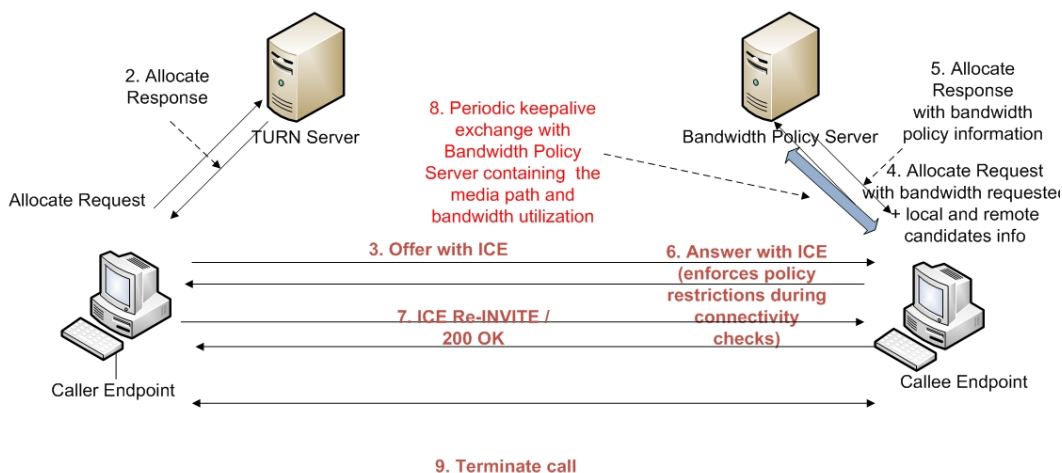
2. Allocate Response

TURN Server

Allocate Request

8. Periodic keepalive exchange with Bandwidth Policy Server containing the media path and bandwidth utilization

Bandwidth Policy Server

5. Allocate Response with bandwidth policy information

4. Allocate Request with bandwidth requested + local and remote candidates info

3. Offer with ICE

6. Answer with ICE (enforces policy restrictions during connectivity checks)

7. ICE Re-INVITE / 200 OK

Caller Endpoint

Callee Endpoint

9. Terminate call